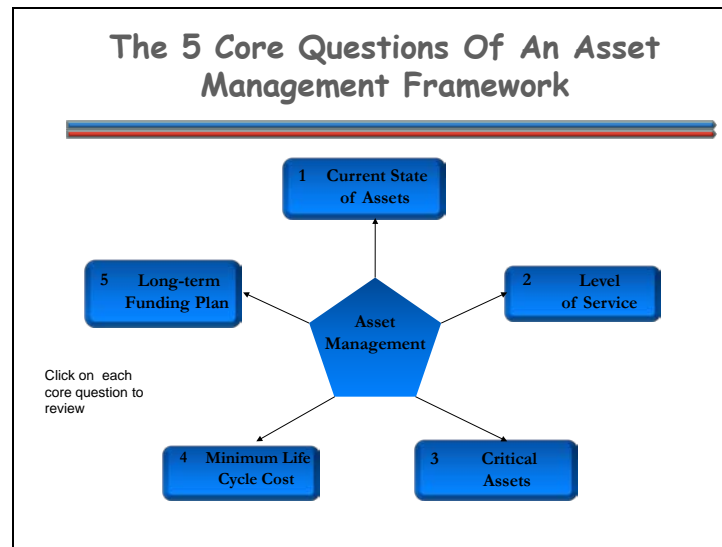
The 5 Core Questions Of An Asset Management Framework

1 Current State of Assets

5 Long-term Funding Plan

2 Level of Service

Asset Management

Click on each core question to review

4 Minimum Life Cycle Cost

3 Critical Assets